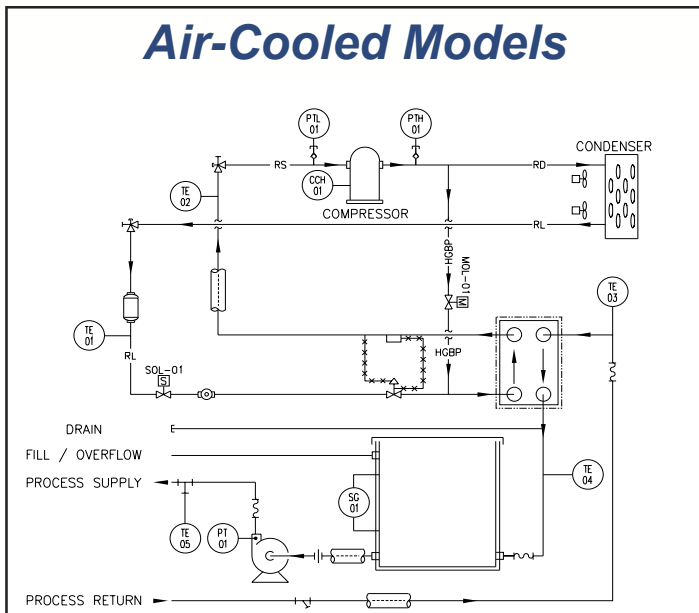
Air-Cooled Models

PTL 01

PTH 01

RS

RD

CONDENSER

CCH 01

TE 02

COMPRESSOR

RL

HGBP

MOL-01

M

TE 03

TE 01

RL

HGBP

SOL-01

S

DRAIN

FILL / OVERFLOW

PROCESS SUPPLY

SG 01

TE 04

TE 05

PT 01

PROCESS RETURN